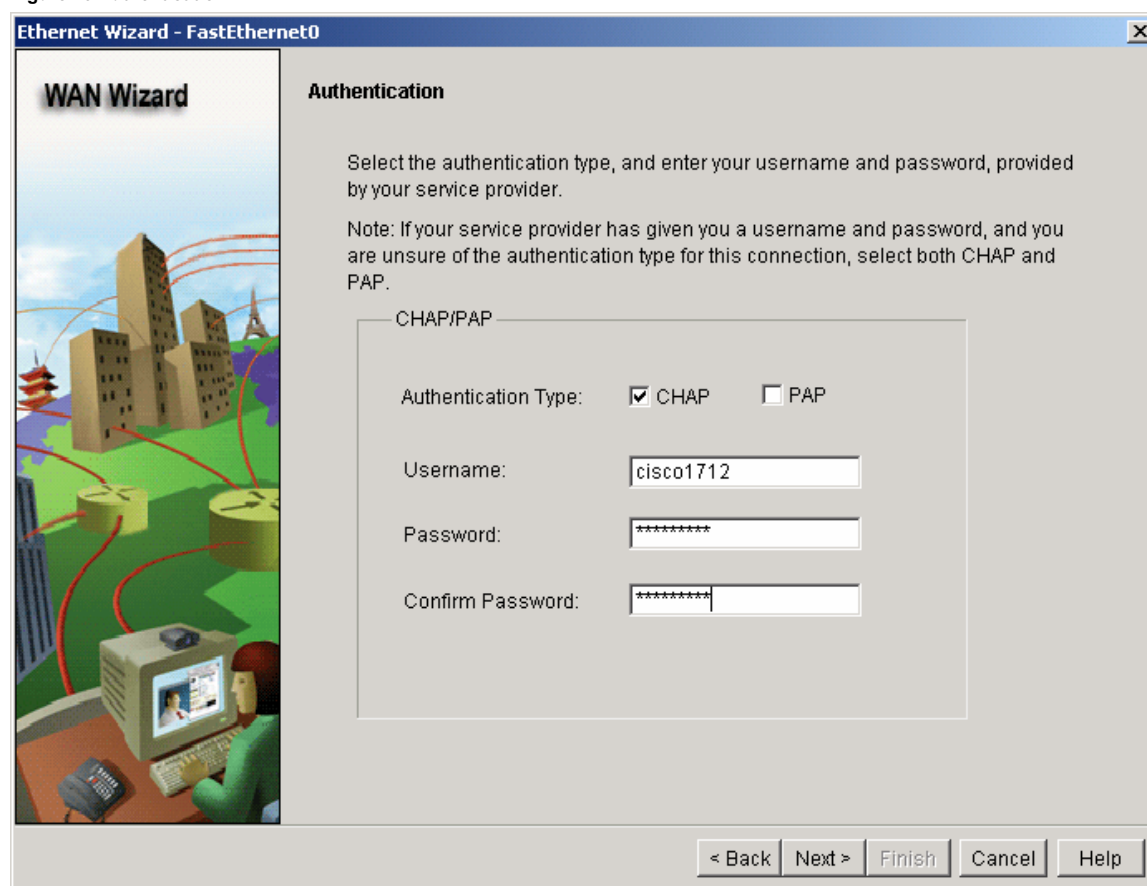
Ethernet Wizard - FastEthernet0

WAN Wizard

Authentication

Select the authentication type, and enter your username and password, provided by your service provider.

Note: If your service provider has given you a username and password, and you are unsure of the authentication type for this connection, select both CHAP and PAP.

CHAP/PAP

Authentication Type: ☑ CHAP ☐ PAP

Username: cisco1712

Password: *********

Confirm Password: *********

< Back | Next > | Finish | Cancel | Help